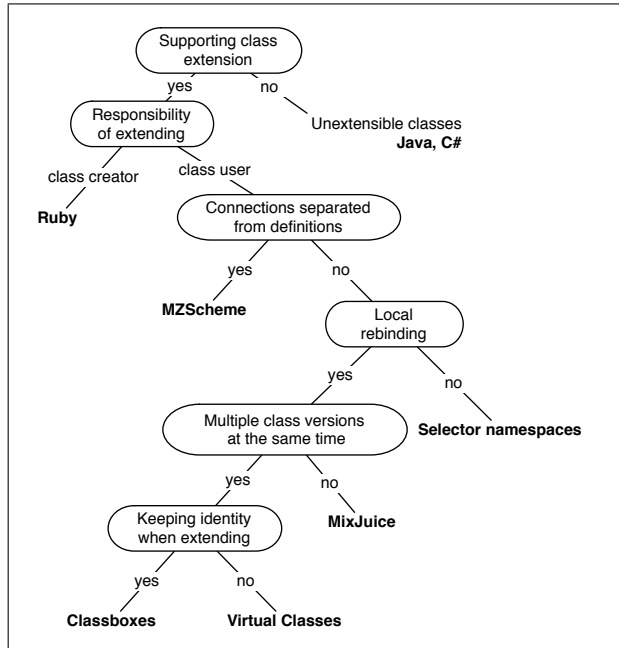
Supporting class extension

yes

no

Unextensible classes
**Java, C#**

Responsibility of extending

class creator

class user

**Ruby**

Connections separated from definitions

yes

no

**MZScheme**

Local rebinding

yes

no

**Selector namespaces**

Multiple class versions at the same time

yes

no

**MixJuice**

Keeping identity when extending

yes

no

**Classboxes**

**Virtual Classes**